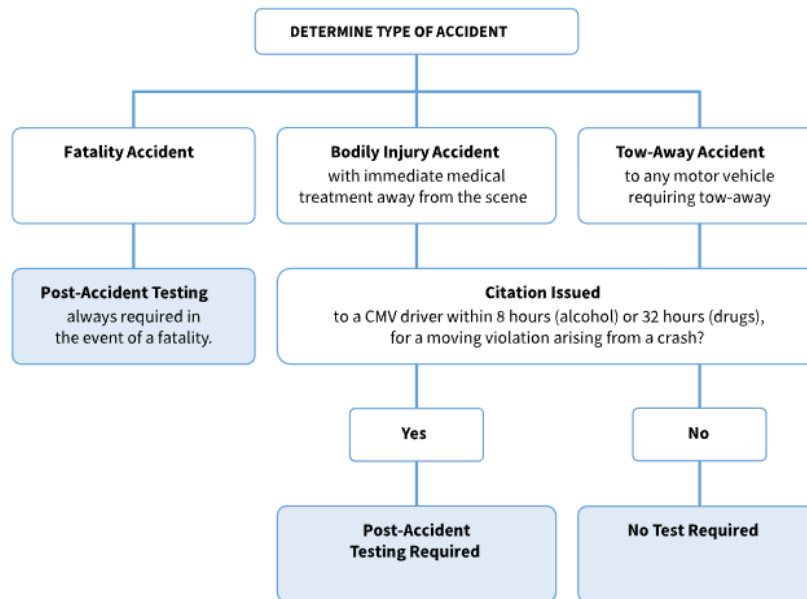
DETERMINE TYPE OF ACCIDENT

Fatality Accident

Bodily Injury Accident with immediate medical treatment away from the scene

Tow-Away Accident to any motor vehicle requiring tow-away

Post-Accident Testing always required in the event of a fatality.

Citation Issued to a CMV driver within 8 hours (alcohol) or 32 hours (drugs), for a moving violation arising from a crash?

Yes

No

Post-Accident Testing Required

No Test Required